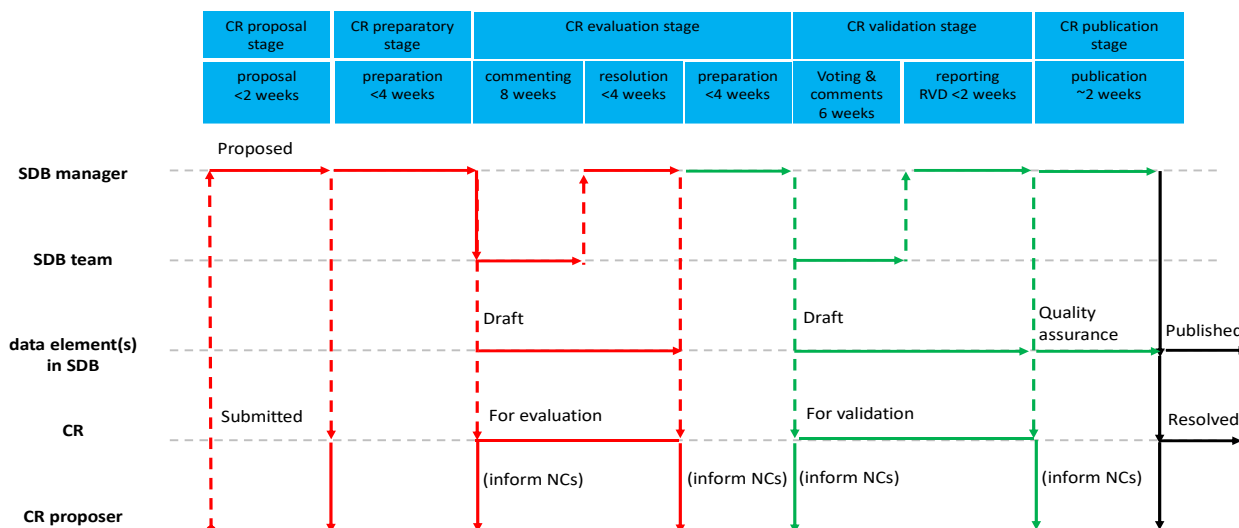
| CR proposal stage | CR preparatory stage | CR evaluation stage | | | CR validation stage | | CR publication stage |
|---|---|---|---|---|---|---|---|
| proposal <2 weeks | preparation <4 weeks | commenting 8 weeks | resolution <4 weeks | preparation <4 weeks | Voting & comments 6 weeks | reporting RVD <2 weeks | publication ~2 weeks |

Proposed

SDB manager

SDB team

Draft

Draft

Quality assurance

data element(s) in SDB

Published

Submitted

For evaluation

For validation

CR

Resolved

(inform NCs)

(inform NCs)

(inform NCs)

(inform NCs)

CR proposer